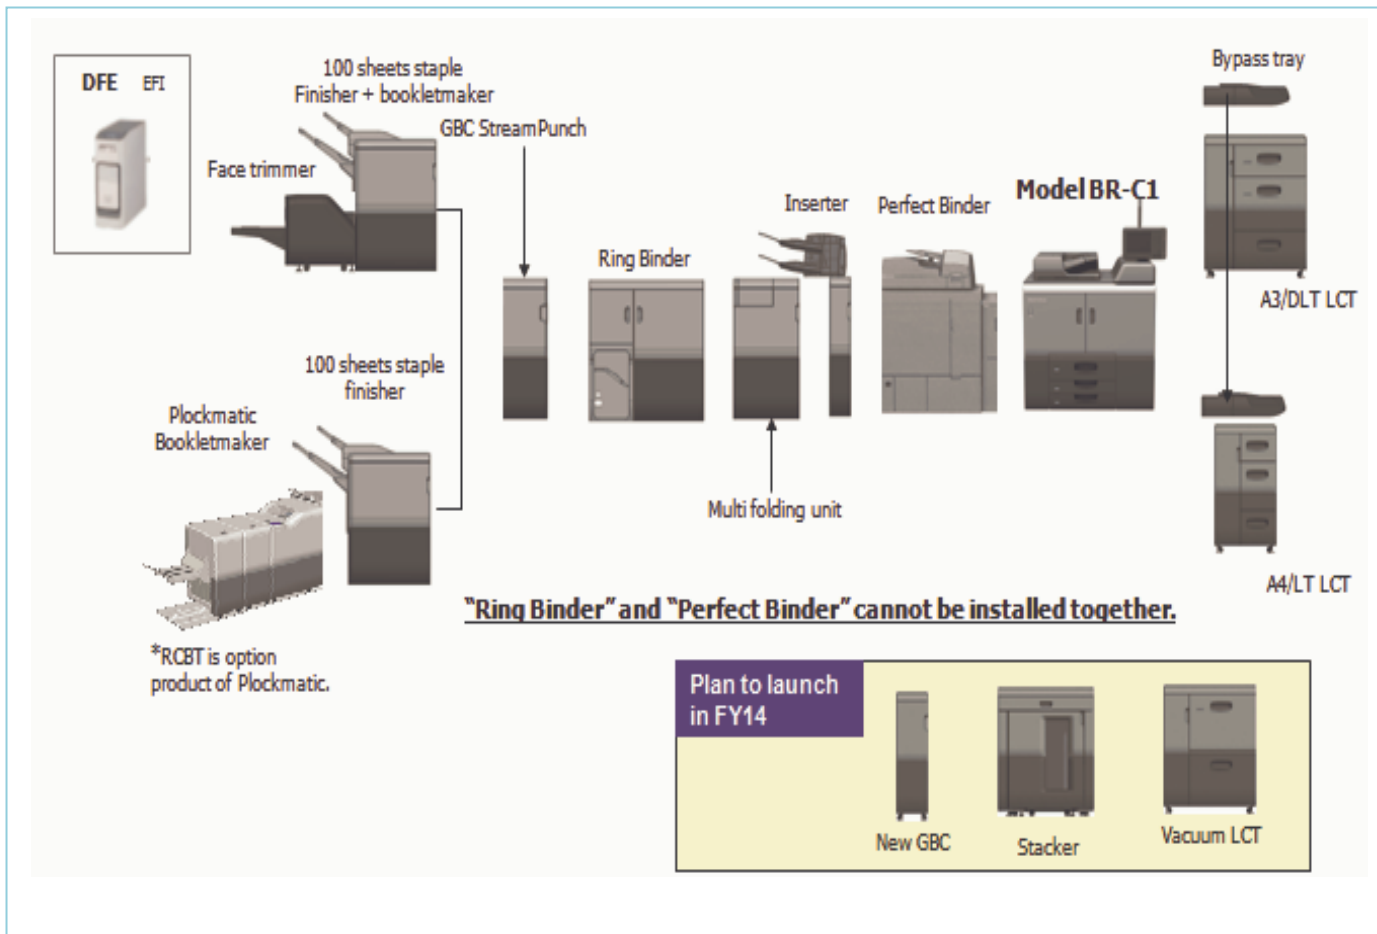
DFE EFI

100 sheets staple Finisher + bookletmaker

Face trimmer

GBC StreamPunch

Ring Binder

Inserter

Perfect Binder

Model BR-C1

Bypass tray

A3/DLT LCT

100 sheets staple finisher

Plockmatic Bookletmaker

Multi folding unit

A4/LT LCT

"Ring Binder" and "Perfect Binder" cannot be installed together.

*RCBT is option product of Plockmatic.

Plan to launch in FY14

New GBC

Stacker

Vacuum LCT